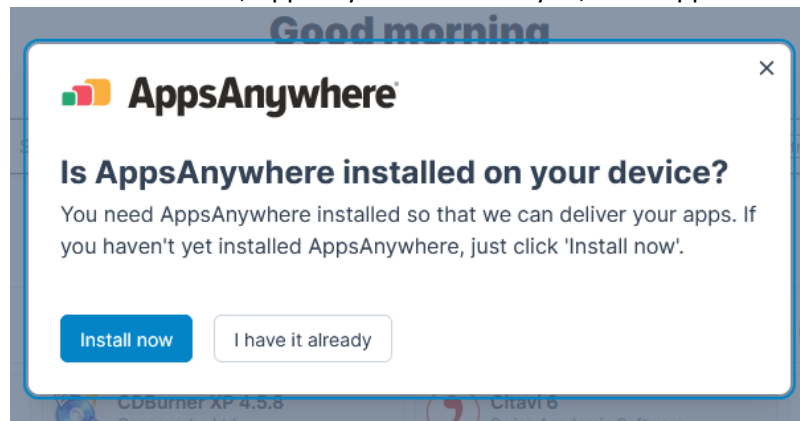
Good morning

×

AppsAnywhere

Is AppsAnywhere installed on your device?

You need AppsAnywhere installed so that we can deliver your apps. If you haven't yet installed AppsAnywhere, just click 'Install now'.

Install now

I have it already

CDBurner XP 4.5.8

Citavi 6